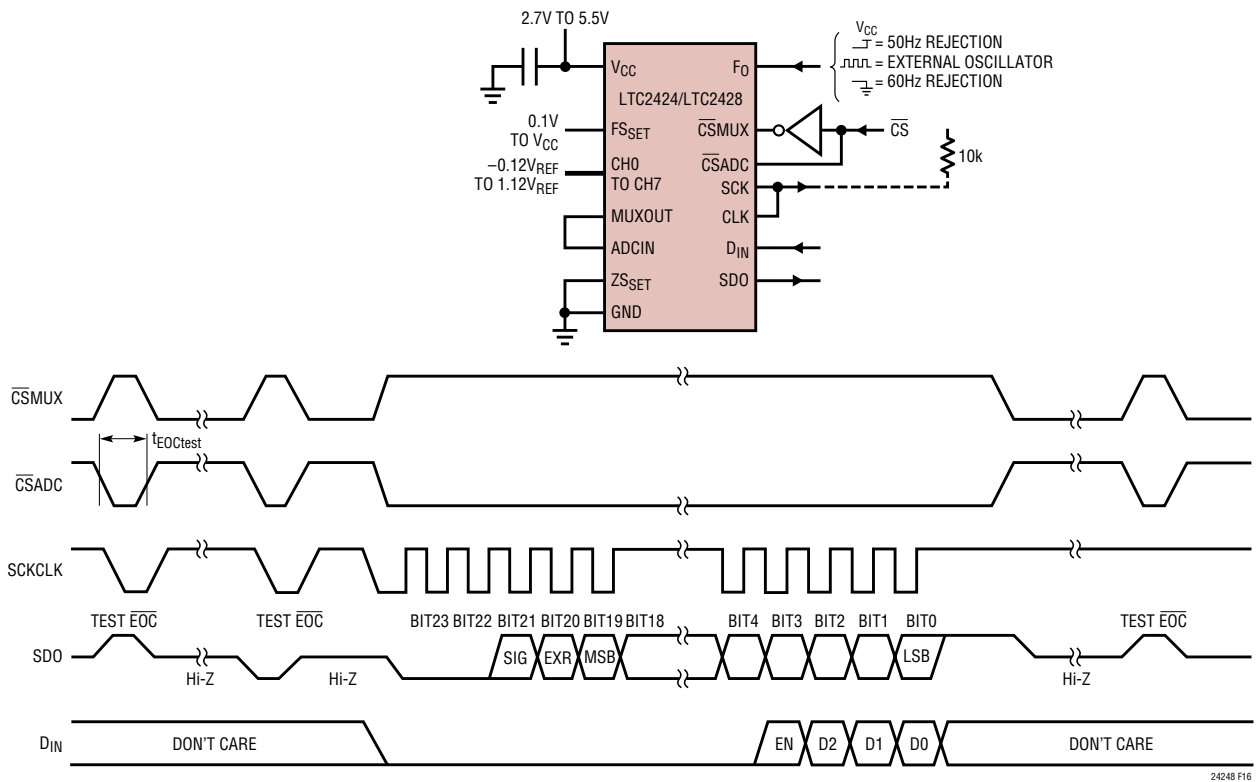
2.7V TO 5.5V

$V_{CC}$
$F_O$
LTC2424/LTC2428
0.1V TO $V_{CC}$
$FS_{SET}$
$\overline{CS}$MUX
$\overline{CS}$ADC
$-0.12V_{REF}$ TO $1.12V_{REF}$
CH0 TO CH7
SCK
CLK
MUXOUT
ADCIN
$D_{IN}$
$ZS_{SET}$
SDO
GND

$V_{CC}$ = 50Hz REJECTION
= EXTERNAL OSCILLATOR
= 60Hz REJECTION

$\overline{CS}$
10k

$\overline{CS}$MUX
$t_{EOCtest}$
$\overline{CS}$ADC
SCKCLK
TEST $\overline{EOC}$
TEST $\overline{EOC}$
BIT23 BIT22 BIT21 BIT20 BIT19 BIT18
BIT4 BIT3 BIT2 BIT1 BIT0
TEST $\overline{EOC}$
SDO
Hi-Z
Hi-Z
SIG
EXR
MSB
LSB
Hi-Z
$D_{IN}$
DON'T CARE
EN
D2
D1
D0
DON'T CARE

24248 F16